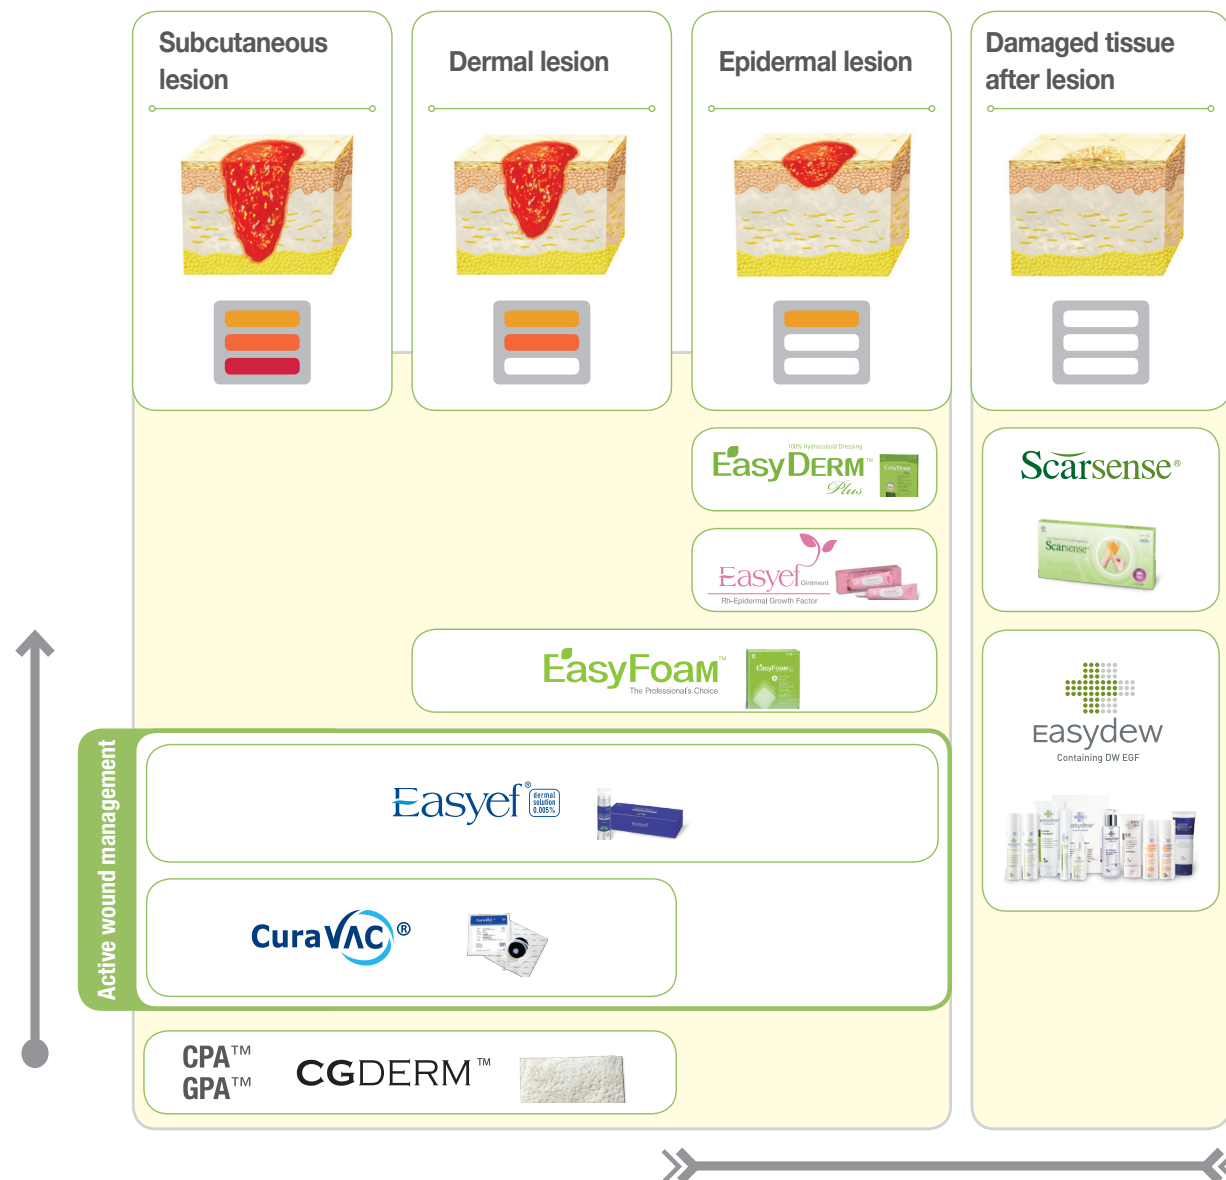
Subcutaneous lesion

Dermal lesion

Epidermal lesion

Damaged tissue after lesion

100% Hydrocolloid Dressing
EasyDERM™ Plus

Scarsense®

Easyef Ointment
Rh-Epidermal Growth Factor

EasyFoam™
The Professional's Choice

Easydew
Containing DW EGF

Active wound management

Easyef® dermal solution 0.005%

CuraVAC®

CPA™
GPA™

CGDERM™